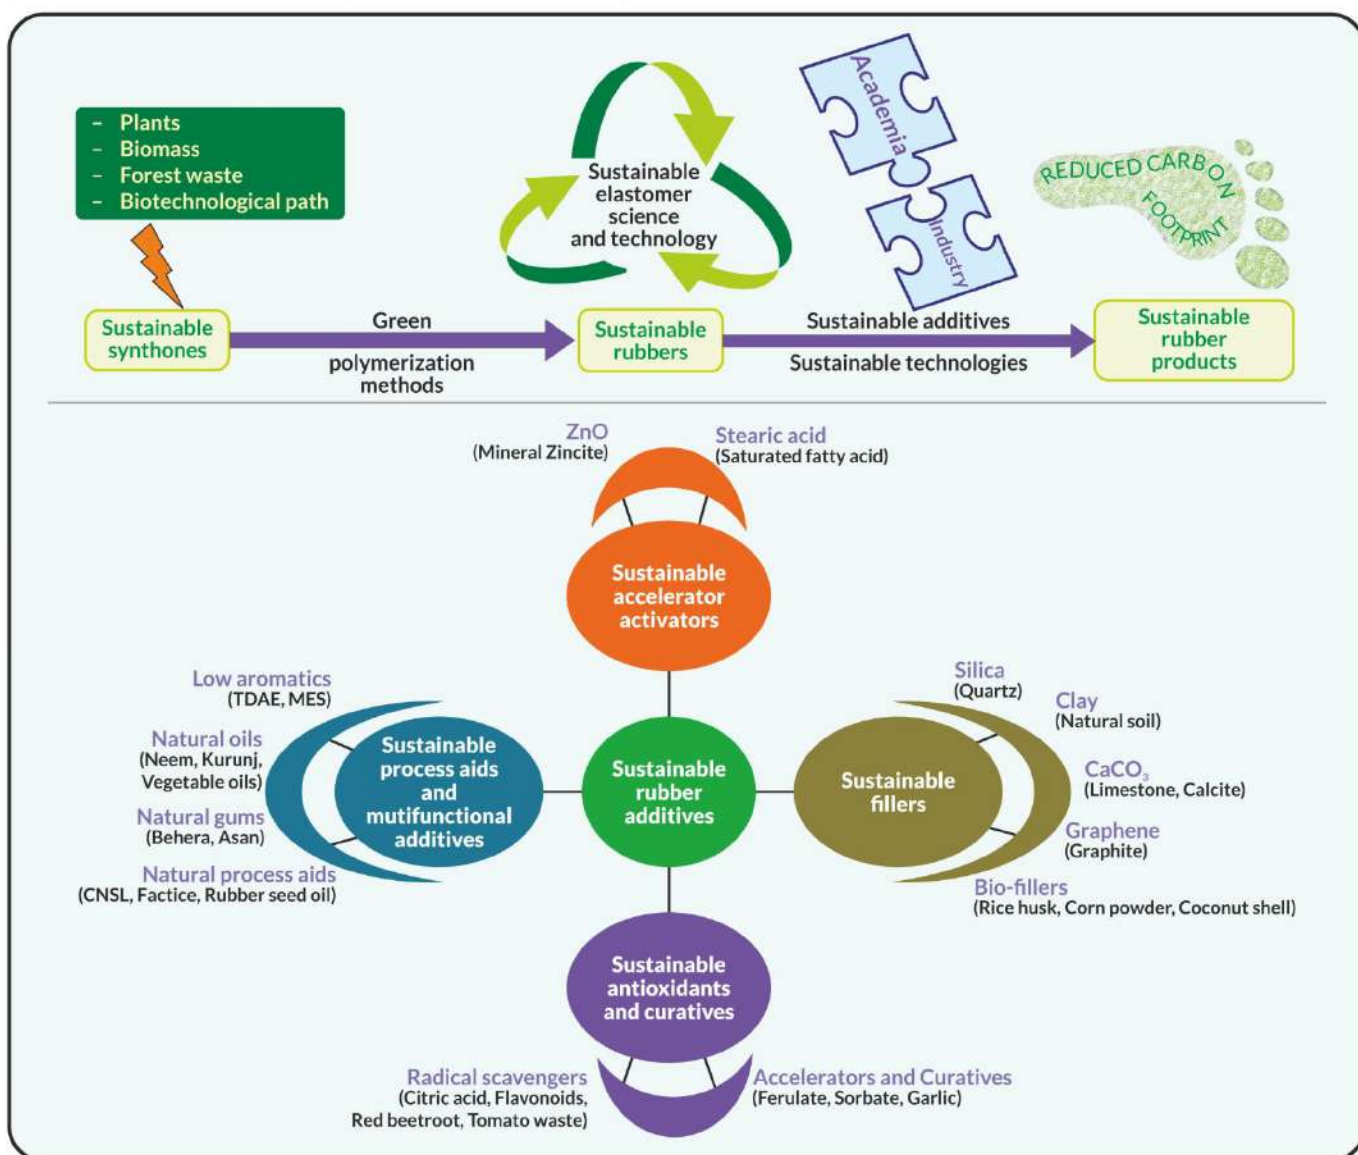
- Plants
- Biomass
- Forest waste
- Biotechnological path

Sustainable elastomer science and technology

Academia

Industry

REDUCED CARBON FOOTPRINT

Sustainable synthones

Green polymerization methods

Sustainable rubbers

Sustainable additives

Sustainable technologies

Sustainable rubber products

ZnO
(Mineral Zincite)

Stearic acid
(Saturated fatty acid)

Sustainable accelerator activators

Low aromatics
(TDAE, MES)

Natural oils
(Neem, Kurunj, Vegetable oils)

Natural gums
(Behera, Asan)

Natural process aids
(CNSL, Factice, Rubber seed oil)

Sustainable process aids and mutifunctional additives

Sustainable rubber additives

Sustainable fillers

Silica
(Quartz)

Clay
(Natural soil)

$CaCO_3$
(Limestone, Calcite)

Graphene
(Graphite)

Bio-fillers
(Rice husk, Corn powder, Coconut shell)

Sustainable antioxidants and curatives

Radical scavengers
(Citric acid, Flavonoids, Red beetroot, Tomato waste)

Accelerators and Curatives
(Ferulate, Sorbate, Garlic)